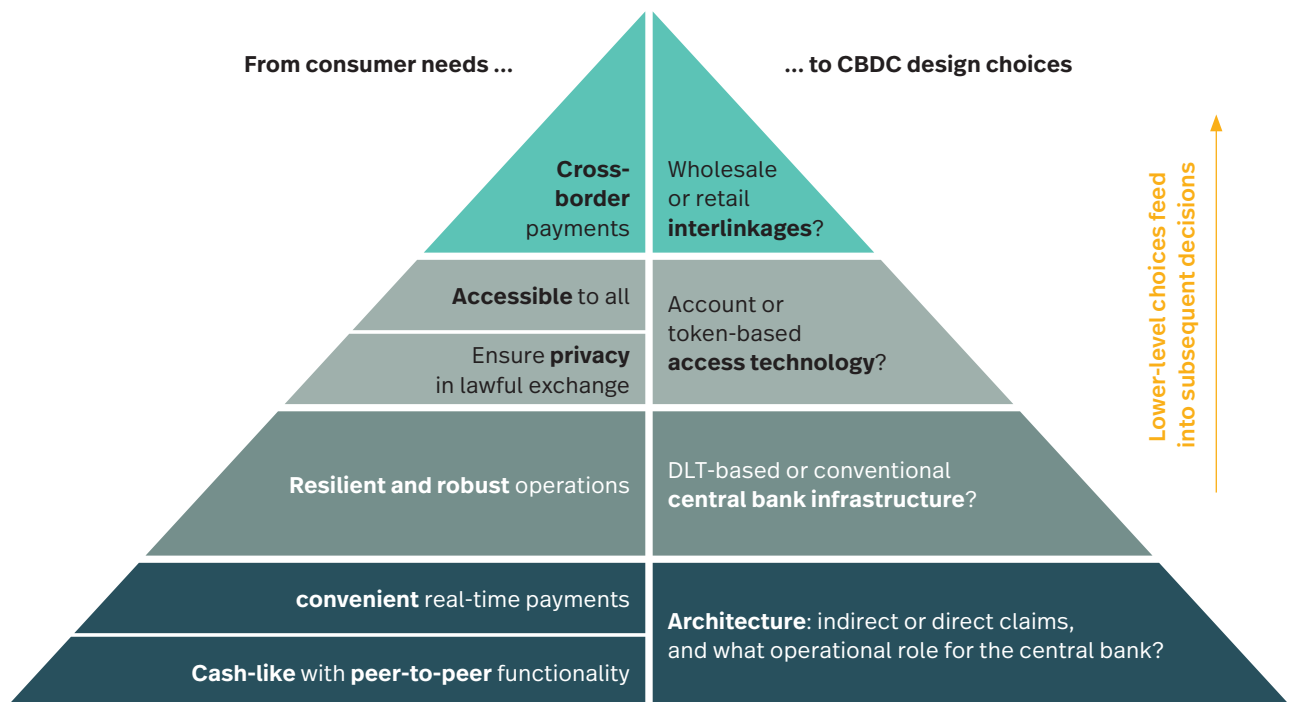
From consumer needs ...

... to CBDC design choices

Cross-border payments

Wholesale or retail interlinkages?

Accessible to all

Ensure privacy in lawful exchange

Account or token-based access technology?

Resilient and robust operations

DLT-based or conventional central bank infrastructure?

convenient real-time payments

Cash-like with peer-to-peer functionality

Architecture: indirect or direct claims, and what operational role for the central bank?

Lower-level choices feed into subsequent decisions